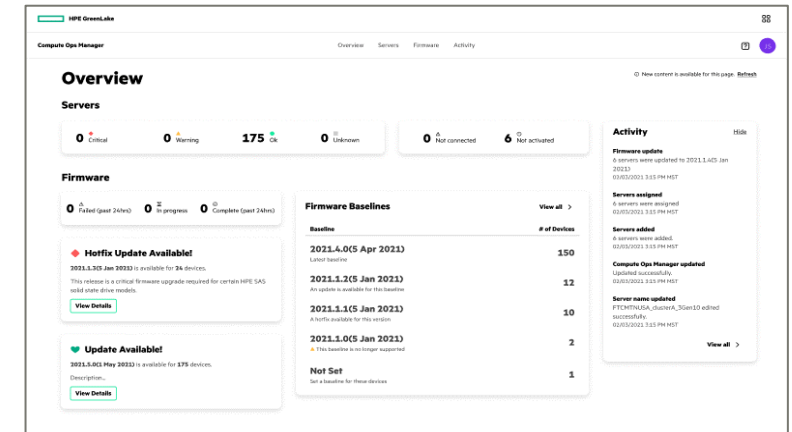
HPE GreenLake

Compute Ops Manager

Overview Servers Firmware Activity

JS

Overview

New content is available for this page. Refresh

Servers

0 Critical

0 Warning

175 Ok

0 Unknown

0 Not connected

6 Not activated

Activity

Hide

Firmware update
6 servers were updated to 2021.1.4(5 Jan 2021)
02/03/2021 3:15 PM MST

Servers assigned
6 servers were assigned
02/03/2021 3:15 PM MST

Servers added
6 servers were added.
02/03/2021 3:15 PM MST

Compute Ops Manager updated
Updated successfully.
02/03/2021 3:15 PM MST

Server name updated
FTCMTNUSA_clusterA_3Gen10 edited successfully.
02/03/2021 3:15 PM MST

View all

Firmware

0 Failed (past 24hrs)

0 In progress

0 Complete (past 24hrs)

Hotfix Update Available!

2021.1.3(5 Jan 2021) is available for 24 devices.

This release is a critical firmware upgrade required for certain HPE SAS solid state drive models.

View Details

Update Available!

2021.5.0(1 May 2021) is available for 175 devices.

Description...

View Details

Firmware Baselines

View all

| Baseline | # of Devices |
|---|---|
| 2021.4.0(5 Apr 2021) Latest baseline | 150 |
| 2021.1.2(5 Jan 2021) An update is available for this baseline | 12 |
| 2021.1.1(5 Jan 2021) A hotfix available for this version | 10 |
| 2021.1.0(5 Jan 2021) This baseline is no longer supported | 2 |
| Not Set Set a baseline for these devices | 1 |